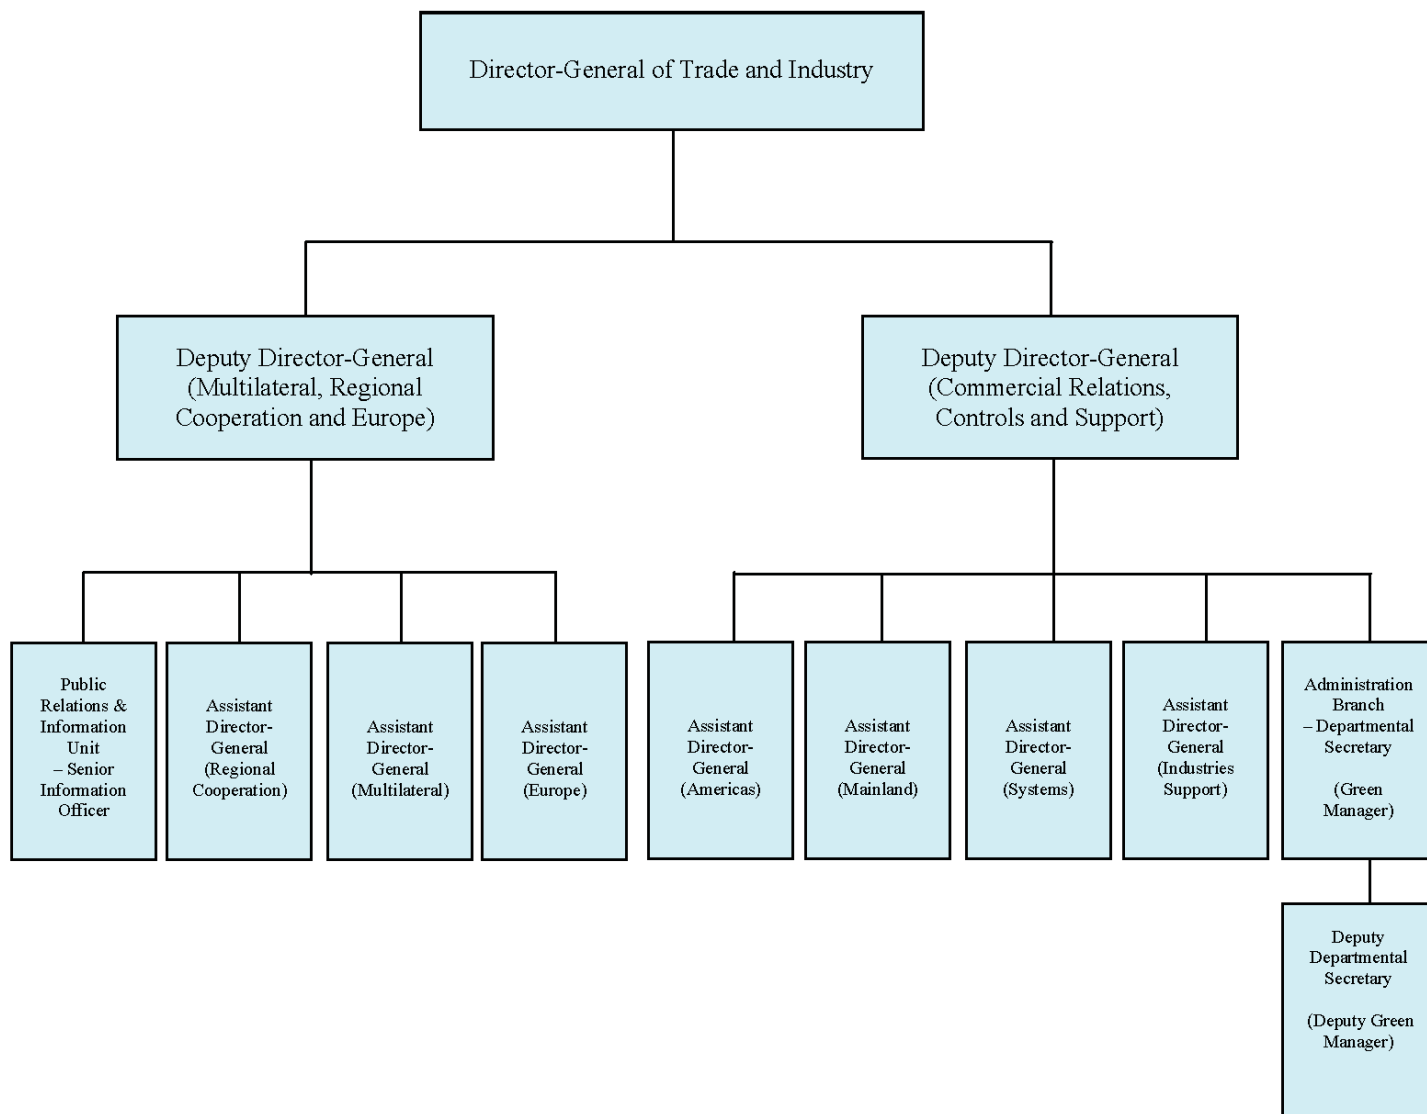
Director-General of Trade and Industry

Deputy Director-General (Multilateral, Regional Cooperation and Europe)

Deputy Director-General (Commercial Relations, Controls and Support)

Public Relations & Information Unit – Senior Information Officer

Assistant Director-General (Regional Cooperation)

Assistant Director-General (Multilateral)

Assistant Director-General (Europe)

Assistant Director-General (Americas)

Assistant Director-General (Mainland)

Assistant Director-General (Systems)

Assistant Director-General (Industries Support)

Administration Branch – Departmental Secretary

(Green Manager)

Deputy Departmental Secretary

(Deputy Green Manager)